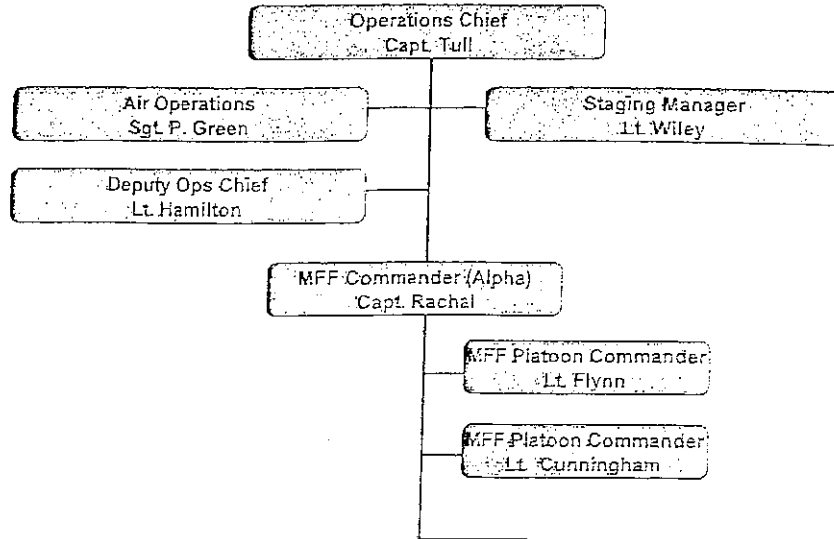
Operations Chief
Capt. Tull

Air Operations
Sgt. P. Green

Staging Manager
Lt. Wiley

Deputy Ops Chief
Lt. Hamilton

MFF Commander (Alpha)
Capt. Rachal

MFF Platoon Commander
Lt. Flynn

MFF Platoon Commander
Lt. Cunningham